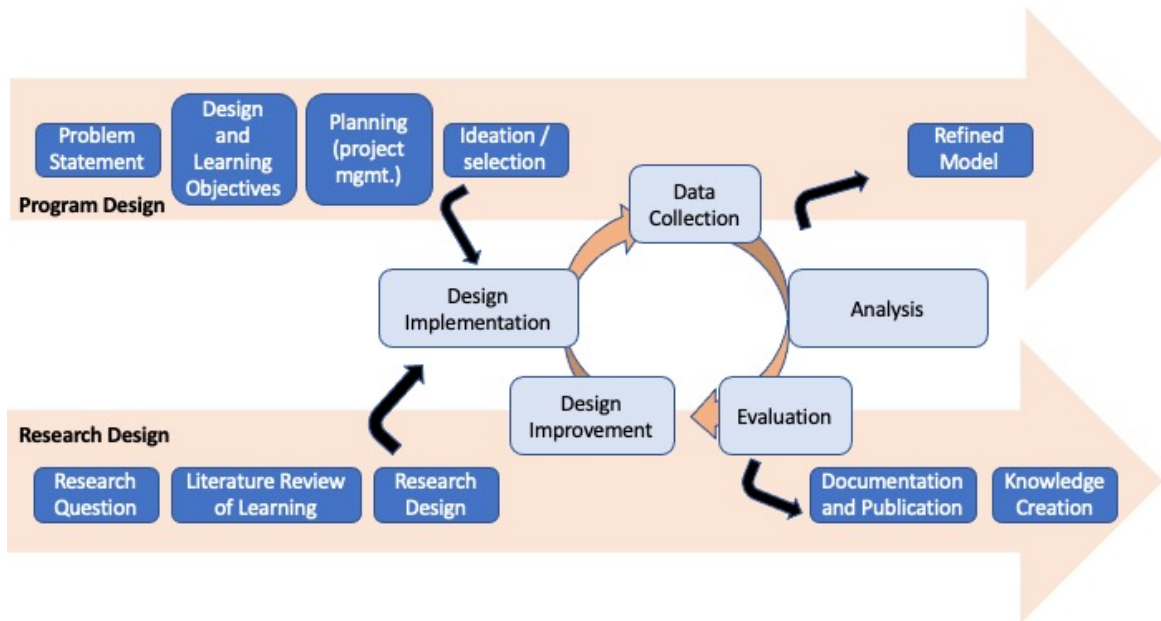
Problem Statement

Design and Learning Objectives

Planning (project mgmt.)

Ideation / selection

Refined Model

Program Design

Data Collection

Design Implementation

Analysis

Design Improvement

Evaluation

Research Design

Research Question

Literature Review of Learning

Research Design

Documentation and Publication

Knowledge Creation